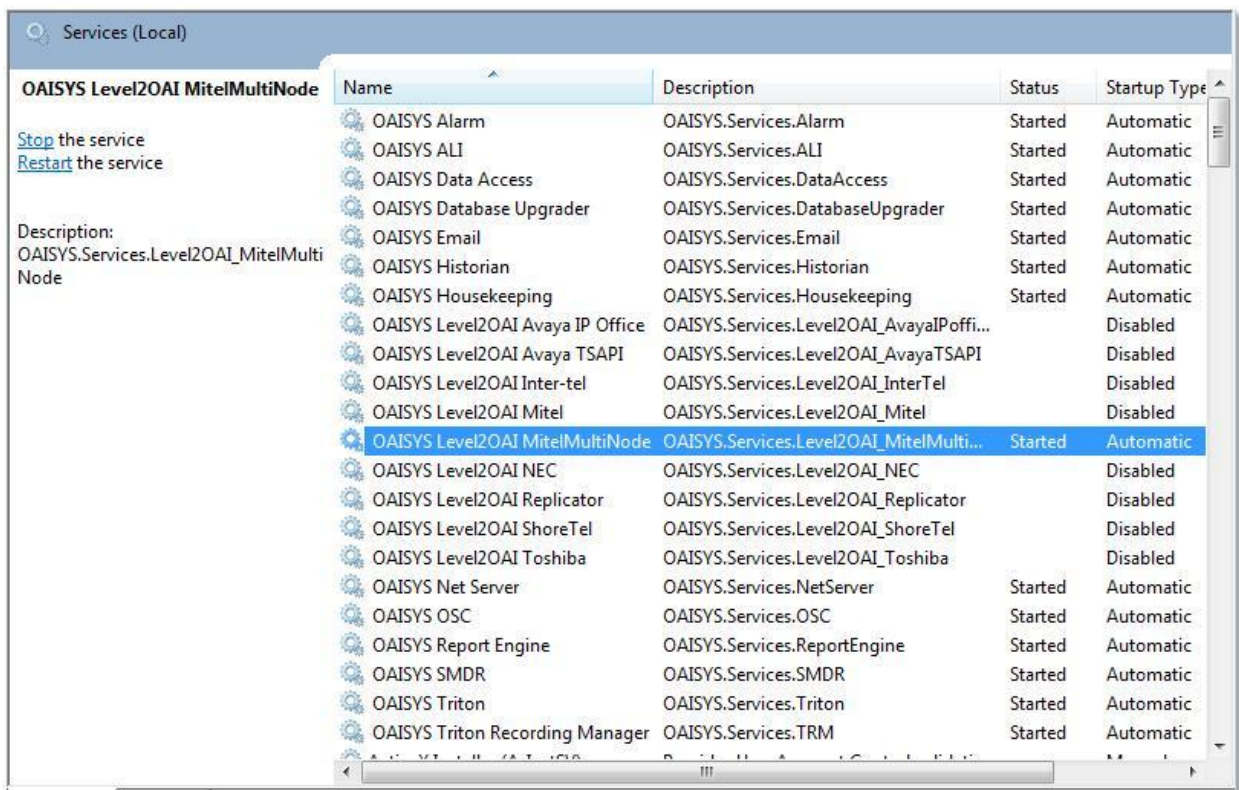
Services (Local)

OAISYS Level2OAI MitelMultiNode

Stop the service
Restart the service

Description:
OAISYS.Services.Level2OAI_MitelMultiNode

| Name | Description | Status | Startup Type |
|---|---|---|---|
| OAISYS Alarm | OAISYS.Services.Alarm | Started | Automatic |
| OAISYS ALI | OAISYS.Services.ALI | Started | Automatic |
| OAISYS Data Access | OAISYS.Services.DataAccess | Started | Automatic |
| OAISYS Database Upgrader | OAISYS.Services.DatabaseUpgrader | Started | Automatic |
| OAISYS Email | OAISYS.Services.Email | Started | Automatic |
| OAISYS Historian | OAISYS.Services.Historian | Started | Automatic |
| OAISYS Housekeeping | OAISYS.Services.Housekeeping | Started | Automatic |
| OAISYS Level2OAI Avaya IP Office | OAISYS.Services.Level2OAI_AvayaIPoffi... | | Disabled |
| OAISYS Level2OAI Avaya TSAPI | OAISYS.Services.Level2OAI_AvayaTSAPI | | Disabled |
| OAISYS Level2OAI Inter-tel | OAISYS.Services.Level2OAI_InterTel | | Disabled |
| OAISYS Level2OAI Mitel | OAISYS.Services.Level2OAI_Mitel | | Disabled |
| OAISYS Level2OAI MitelMultiNode | OAISYS.Services.Level2OAI_MitelMulti... | Started | Automatic |
| OAISYS Level2OAI NEC | OAISYS.Services.Level2OAI_NEC | | Disabled |
| OAISYS Level2OAI Replicator | OAISYS.Services.Level2OAI_Replicator | | Disabled |
| OAISYS Level2OAI ShoreTel | OAISYS.Services.Level2OAI_ShoreTel | | Disabled |
| OAISYS Level2OAI Toshiba | OAISYS.Services.Level2OAI_Toshiba | | Disabled |
| OAISYS Net Server | OAISYS.Services.NetServer | Started | Automatic |
| OAISYS OSC | OAISYS.Services.OSC | Started | Automatic |
| OAISYS Report Engine | OAISYS.Services.ReportEngine | Started | Automatic |
| OAISYS SMDR | OAISYS.Services.SMDR | Started | Automatic |
| OAISYS Triton | OAISYS.Services.Triton | Started | Automatic |
| OAISYS Triton Recording Manager | OAISYS.Services.TRM | Started | Automatic |
| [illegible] | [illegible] | | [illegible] |